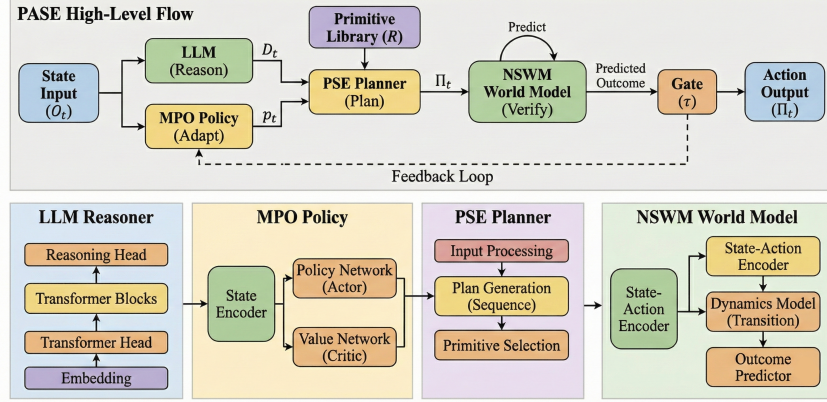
PASE High-Level Flow

State Input ($O_t$)

LLM (Reason)

$D_t$

MPO Policy (Adapt)

$p_t$

Primitive Library ($R$)

PSE Planner (Plan)

$\Pi_t$

Predict

NSWM World Model (Verify)

Predicted Outcome

Gate ($\tau$)

Action Output ($\Pi_t$)

Feedback Loop

LLM Reasoner

Reasoning Head

Transformer Blocks

Transformer Head

Embedding

MPO Policy

State Encoder

Policy Network (Actor)

Value Network (Critic)

PSE Planner

Input Processing

Plan Generation (Sequence)

Primitive Selection

NSWM World Model

State-Action Encoder

State-Action Encoder

Dynamics Model (Transition)

Outcome Predictor